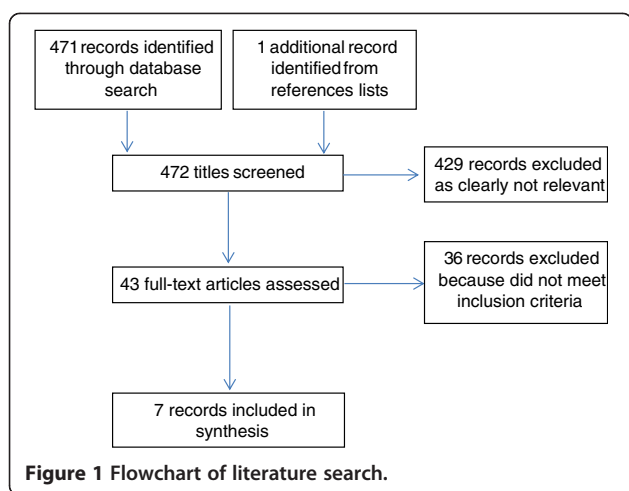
471 records identified through database search

1 additional record identified from references lists

472 titles screened

429 records excluded as clearly not relevant

43 full-text articles assessed

36 records excluded because did not meet inclusion criteria

7 records included in synthesis

**Figure 1 Flowchart of literature search.**